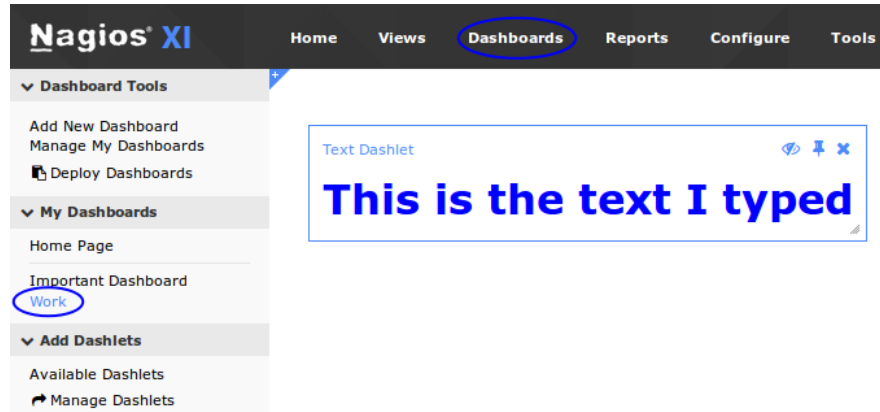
Nagios® XI

Home Views Dashboards Reports Configure Tools

Dashboard Tools

Add New Dashboard
Manage My Dashboards
Deploy Dashboards

My Dashboards

Home Page

Important Dashboard
Work

Add Dashlets

Available Dashlets
Manage Dashlets

Text Dashlet

This is the text I typed